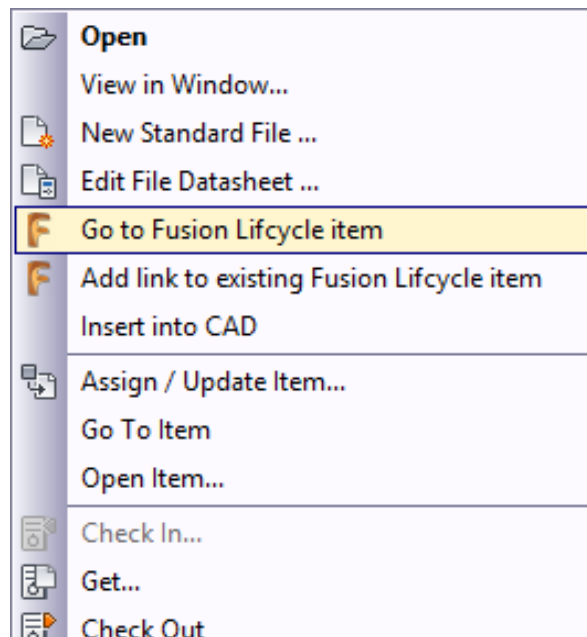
Open
View in Window...
New Standard File ...
Edit File Datasheet ...
Go to Fusion Lifcycle item
Add link to existing Fusion Lifcycle item
Insert into CAD
Assign / Update Item...
Go To Item
Open Item...
Check In...
Get...
Check Out